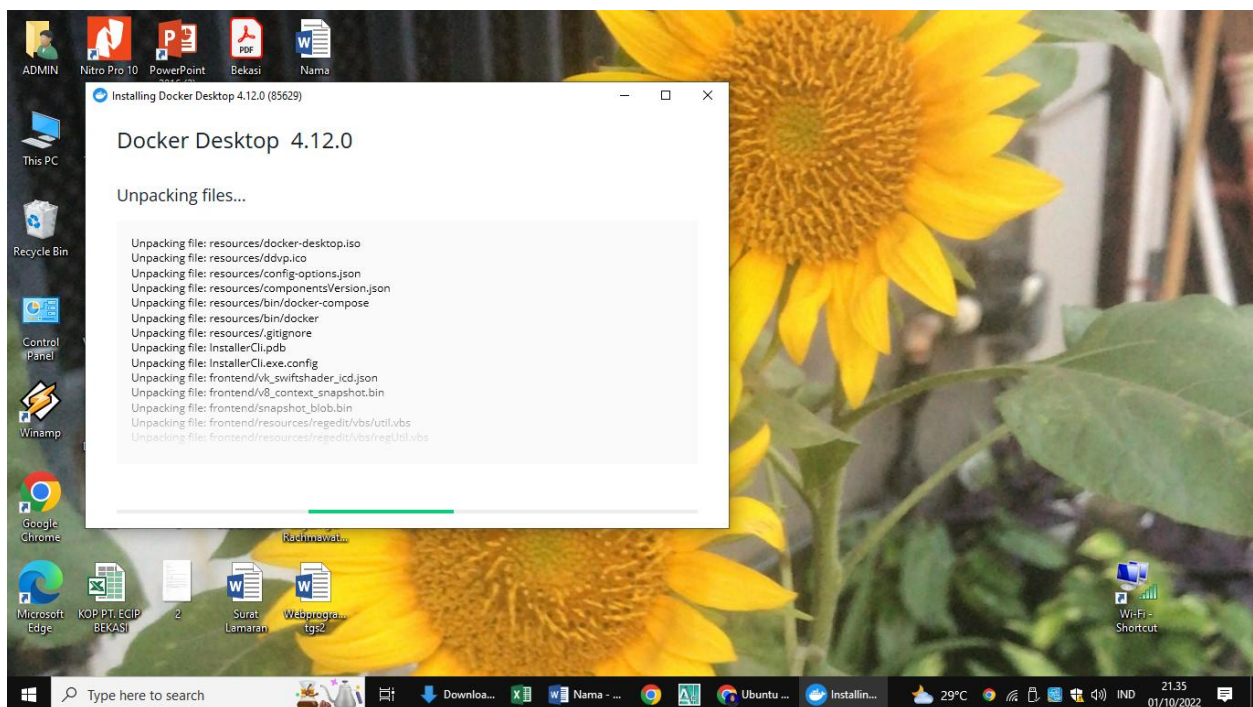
ADMIN
Nitro Pro 10
PowerPoint
Bekasi
Nama

Installing Docker Desktop 4.12.0 (85629)

Docker Desktop 4.12.0

Unpacking files...

Unpacking file: resources/docker-desktop.iso
Unpacking file: resources/ddvp.ico
Unpacking file: resources/config-options.json
Unpacking file: resources/componentsVersion.json
Unpacking file: resources/bin/docker-compose
Unpacking file: resources/bin/docker
Unpacking file: resources/.gitignore
Unpacking file: InstallerCli.pdb
Unpacking file: InstallerCli.exe.config
Unpacking file: frontend/vk_swiftshader_icd.json
Unpacking file: frontend/v8_context_snapshot.bin
Unpacking file: frontend/snapshot_blob.bin
Unpacking file: frontend/resources/regedit/vbs/util.vbs
Unpacking file: frontend/resources/regedit/vbs/regUtil.vbs

This PC
Recycle Bin
Control Panel
Winamp
Google Chrome
Rachmawat...
Microsoft Edge
KOP PT. ECIP BEKASI
2
Surat Lamaran
Webprogra... tgs2
Wi-Fi - Shortcut

Type here to search
Downloa...
Nama - ...
Ubuntu ...
Installin...
29°C
IND
21.35
01/10/2022